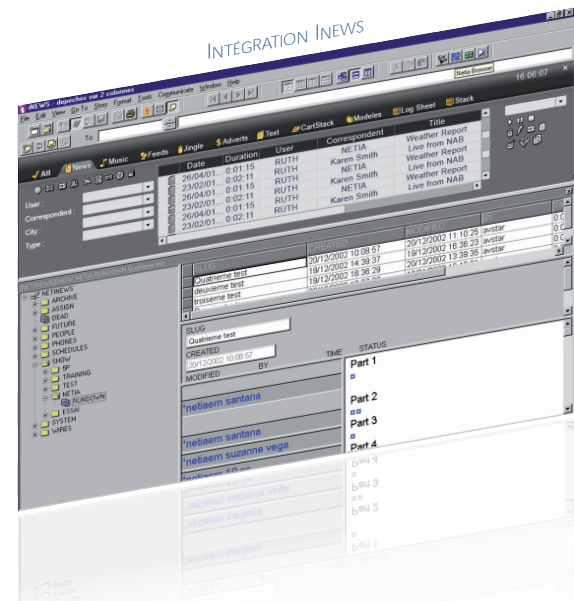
INTÉGRATION INEWS

iNEWS - depeches sur 2 colonnes

File Edit View Go To Story Format Tools Communicate Window Help

Netia Browser

16:06:07

To:

All News Music Feeds Jingle Adverts Text CartStack Modeles Log Sheet Stack

User :

Correspondent :

City :

Type :

| Date | Duration | User | Correspondent | Title |
|---|---|---|---|---|
| 26/04/01 | 0:01:15 | RUTH | NETIA | Weather Report |
| 23/02/01 | 0:02:11 | RUTH | Karen Smith | Live from NAB |
| 26/04/01 | 0:01:15 | RUTH | NETIA | Weather Report |
| 23/02/01 | 0:02:11 | RUTH | Karen Smith | Live from NAB |
| 26/04/01 | 0:01:15 | RUTH | NETIA | Weather Report |
| 23/02/01 | 0:02:11 | RUTH | Karen Smith | Live from NAB |

| | CREATED | MODIFIED | |
|---|---|---|---|
| Quatrieme test | 20/12/2002 10:08:57 | 20/12/2002 11:10:25 | avstar |
| deuxieme test | 19/12/2002 16:36:23 | 18/12/2002 16:36:23 | avstar |
| troiseme test | 19/12/2002 18:36:29 | 20/12/2002 13:39:35 | avstar |

NETINEWS
ARCHIVE
ASSIGN
DEAD
FUTURE
PEOPLE
PHONES
SCHEDULES
SHOW
5P
TRAINING
TEST
NETIA
RUNDOWN
ESSAI
SYSTEM
WIRES

SLUG
Quatrieme test
CREATED
20/12/2002 10:08:57
MODIFIED
BY
TIME
STATUS

*netiaem santana
*netiaem santana
*netiaem suzanne vega

Part 1
Part 2
Part 3
Part 4